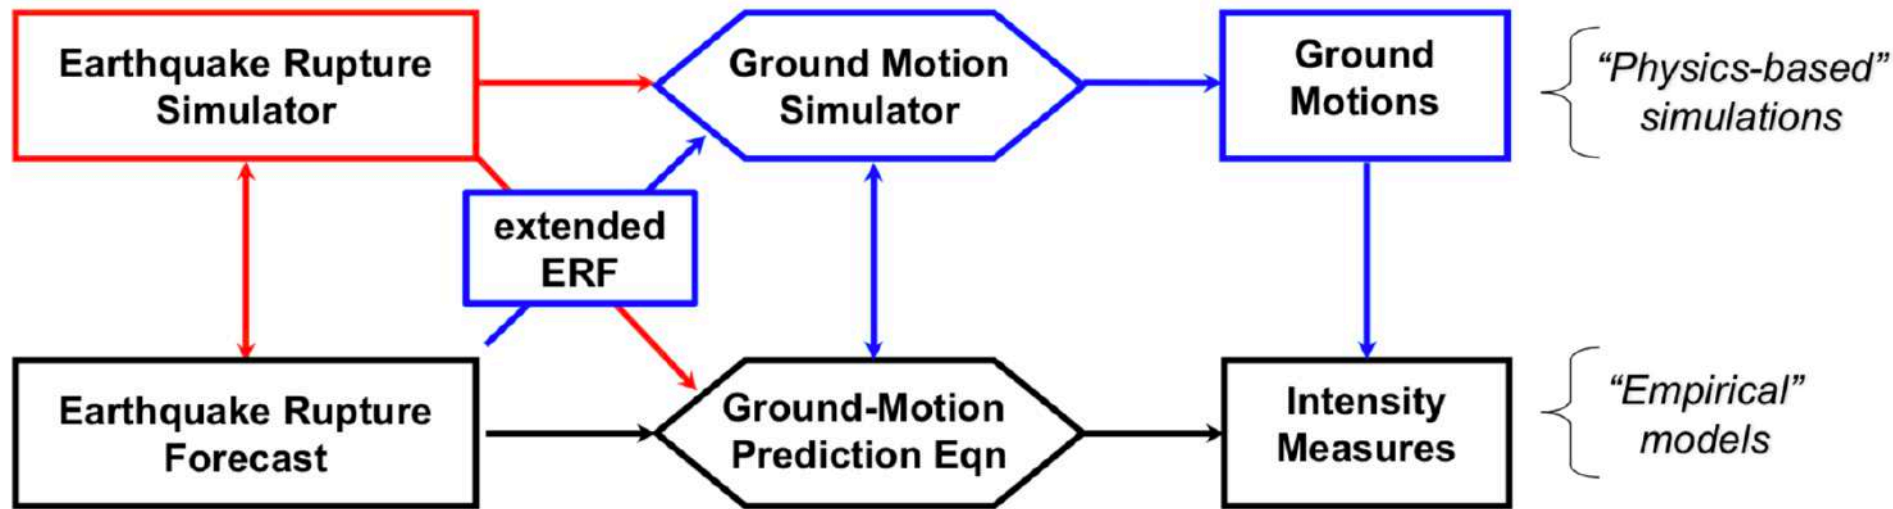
Earthquake Rupture Simulator

Ground Motion Simulator

Ground Motions

"Physics-based" simulations

extended ERF

Earthquake Rupture Forecast

Ground-Motion Prediction Eqn

Intensity Measures

"Empirical" models